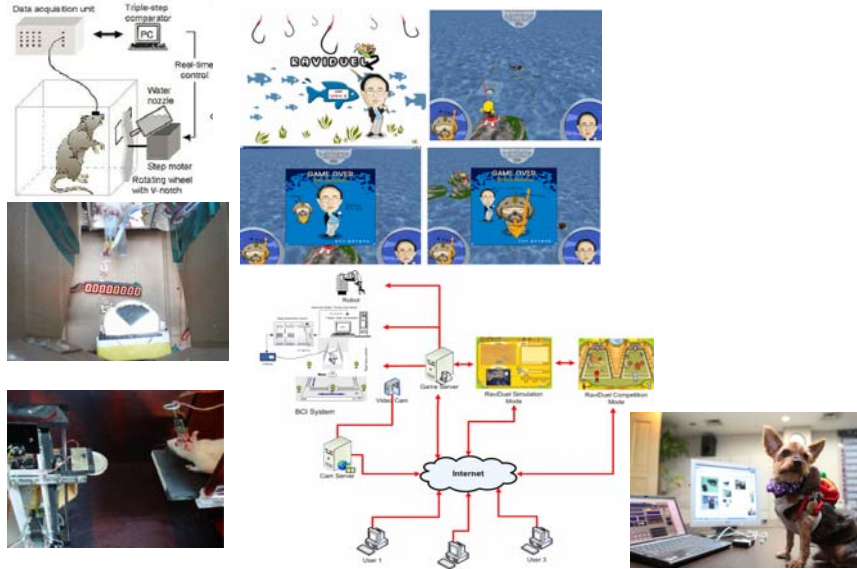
Data acquisition unit

Triple-step comparator

PC

Real-time control

Water nozzle

Step motor

Rotating wheel with V-notch

RAVIDUEL

GAME OVER

GAME OVER

Robot

Game Server

RaviDuel Simulation Mode

RaviDuel Competition Mode

BCI System

Video Cam

Cam Server

Internet

User 1

User 2

User 3